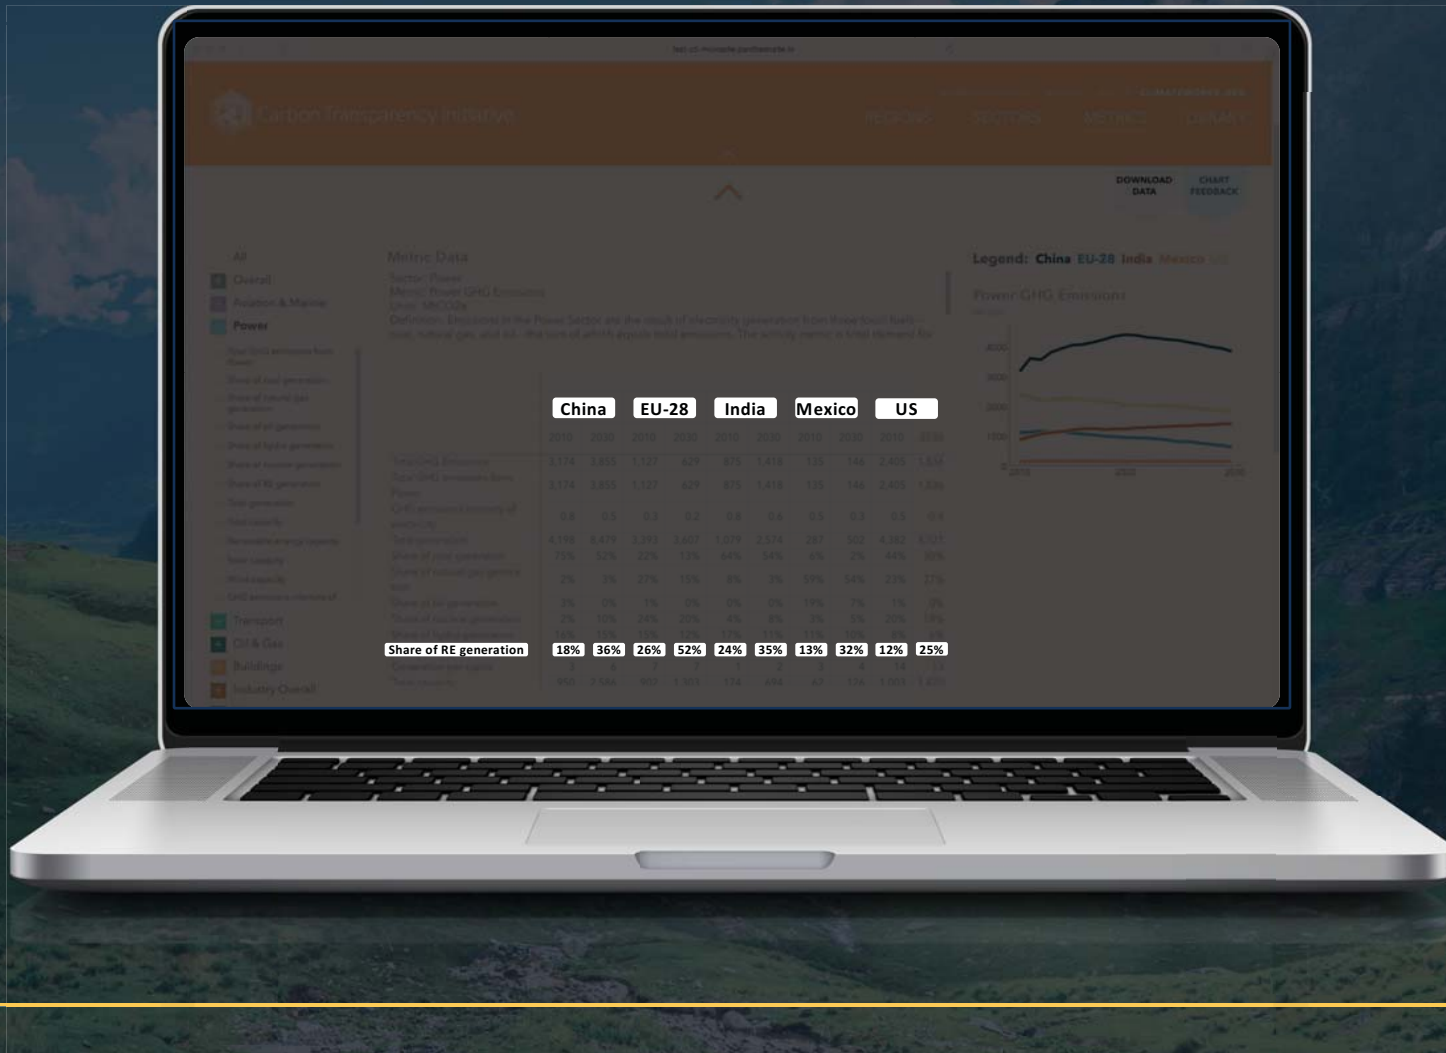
Carbon Transparency Initiative

REGIONS SECTORS METRICS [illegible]

DOWNLOAD DATA

CHART FEEDBACK

All
Overall
Aviation & Marine
Power
Transport
Oil & Gas
Buildings
Industry Overall

Metric Data

Legend: China EU-28 India Mexico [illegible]

Power GHG Emissions

| | China | EU-28 | India | Mexico | US |
|---|---|---|---|---|---|
| Share of RE generation | 18% 36% | 26% 52% | 24% 35% | 13% 32% | 12% 25% |